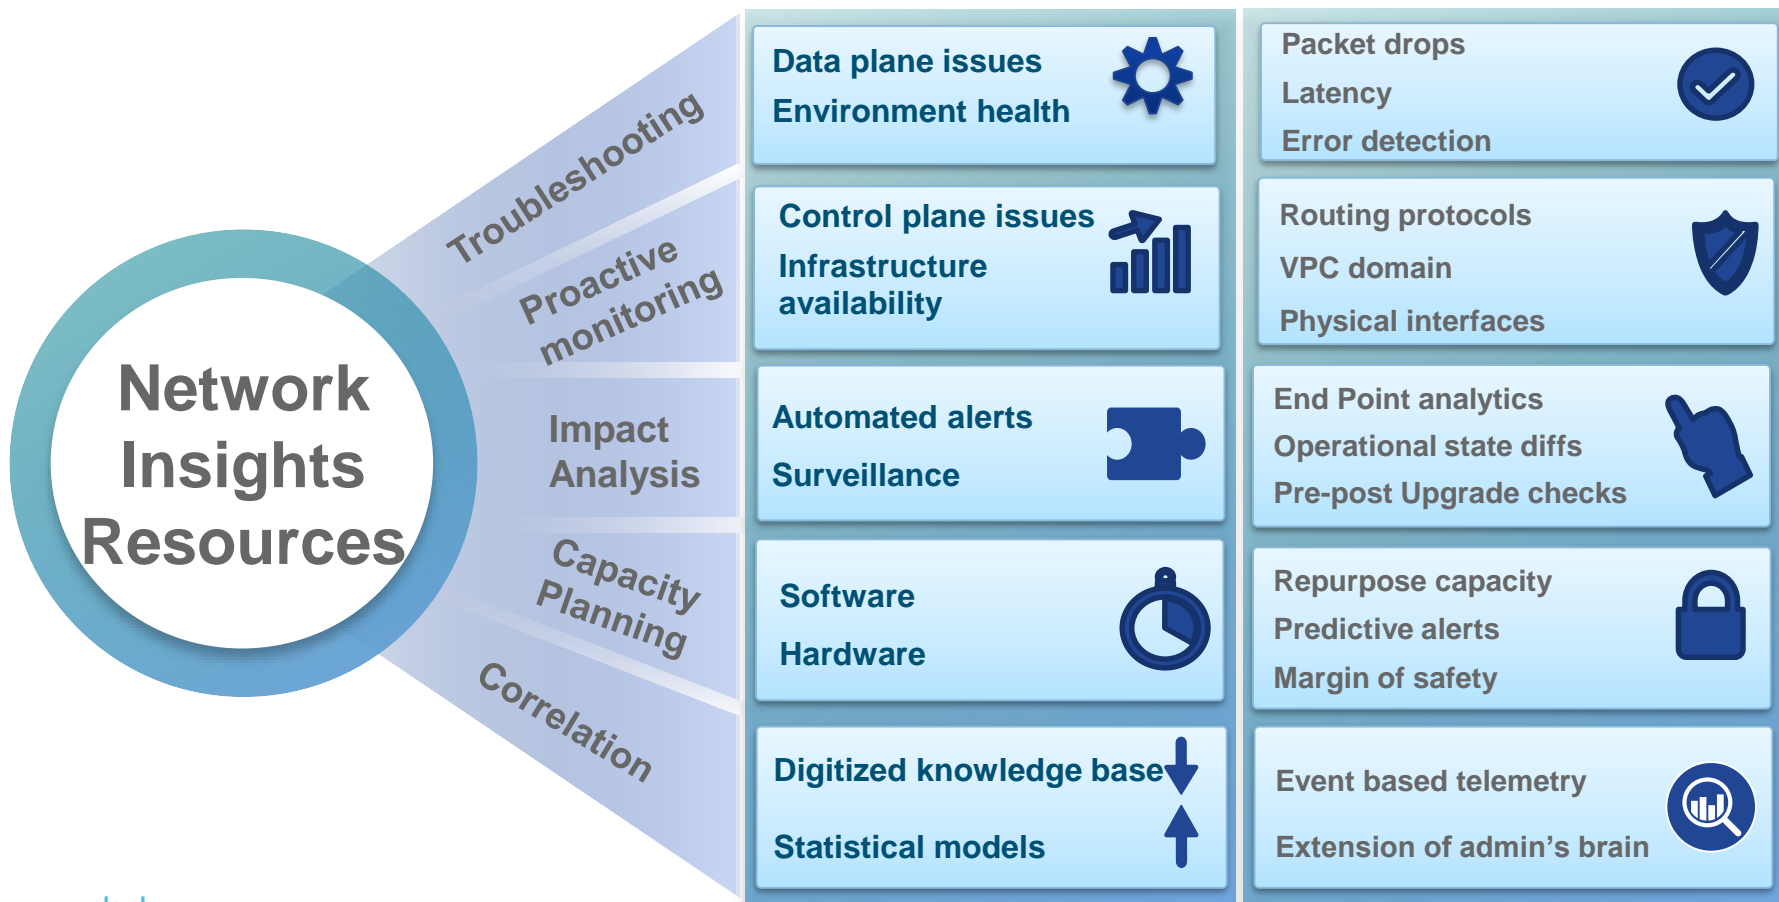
Network Insights Resources

Troubleshooting

Proactive monitoring

Impact Analysis

Capacity Planning

Correlation

Data plane issues
Environment health

Control plane issues
Infrastructure availability

Automated alerts
Surveillance

Software
Hardware

Digitized knowledge base
Statistical models

Packet drops
Latency
Error detection

Routing protocols
VPC domain
Physical interfaces

End Point analytics
Operational state diffs
Pre-post Upgrade checks

Repurpose capacity
Predictive alerts
Margin of safety

Event based telemetry
Extension of admin's brain